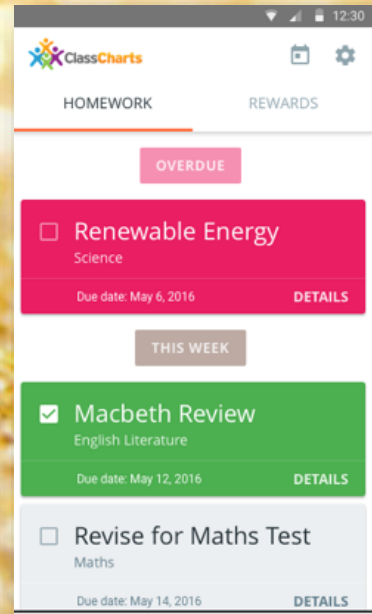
12:30

ClassCharts

HOMEWORK

REWARDS

OVERDUE

Renewable Energy
Science

Due date: May 6, 2016

DETAILS

THIS WEEK

Macbeth Review
English Literature

Due date: May 12, 2016

DETAILS

Revise for Maths Test
Maths

Due date: May 14, 2016

DETAILS